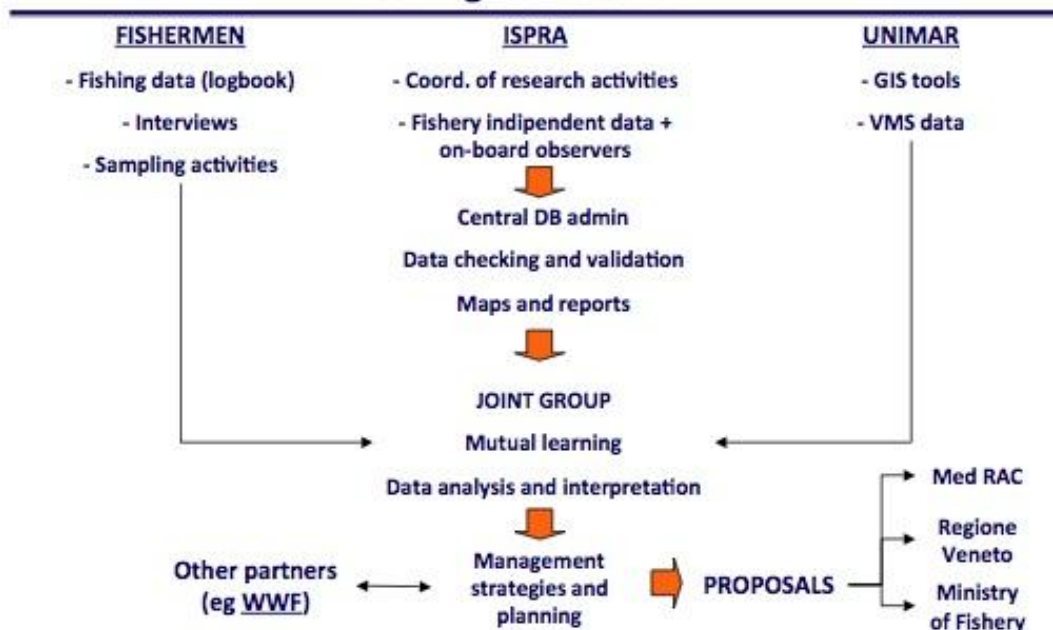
FISHERMEN

- Fishing data (logbook)

- Interviews

- Sampling activities

ISPRA

- Coord. of research activities

- Fishery indipendent data + on-board observers

UNIMAR

- GIS tools

- VMS data

Central DB admin

Data checking and validation

Maps and reports

JOINT GROUP

Mutual learning

Data analysis and interpretation

Other partners (eg WWF)

Management strategies and planning

PROPOSALS

Med RAC

Regione Veneto

Ministry of Fishery